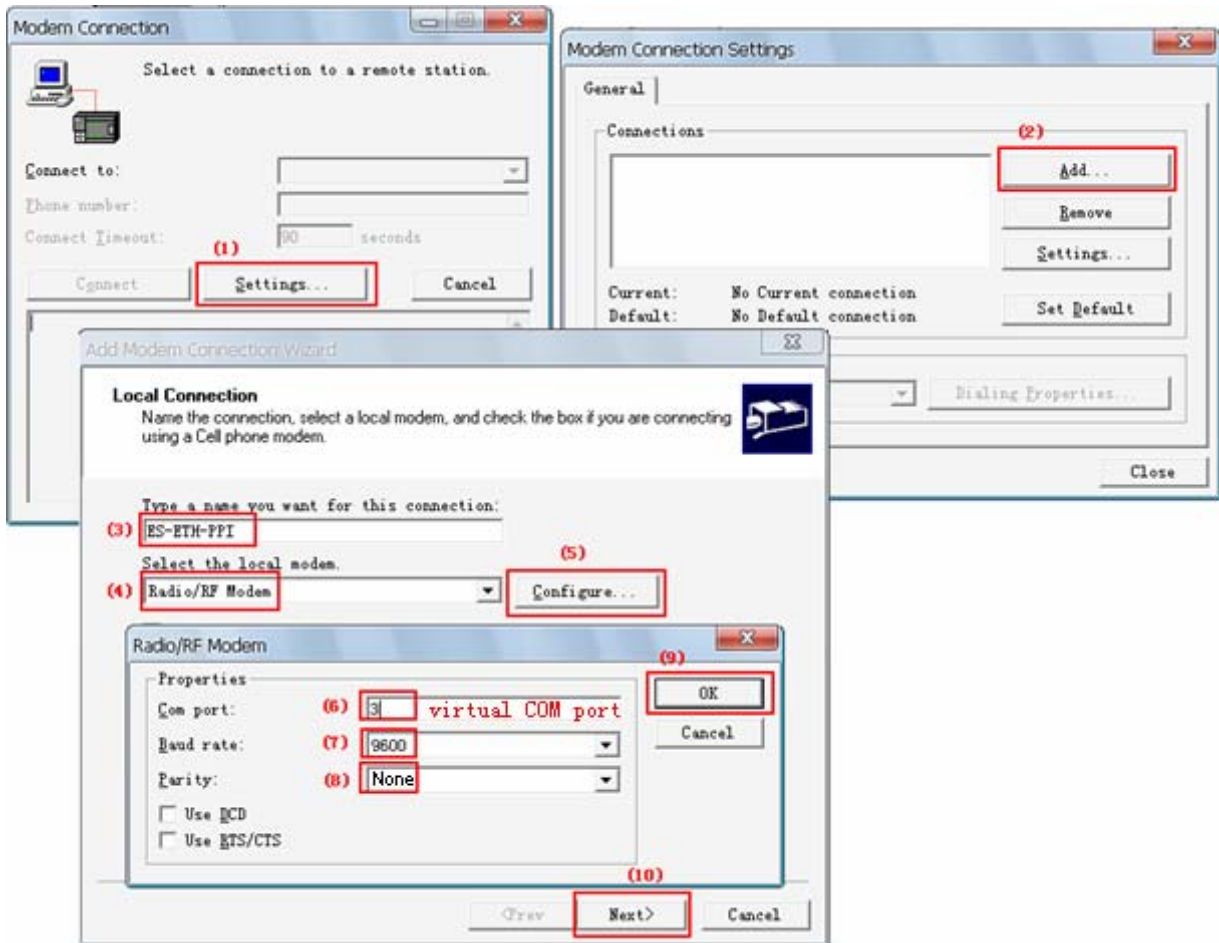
Modem Connection

Select a connection to a remote station.

Connect to:

Phone number:

Connect Timeout: 90 seconds

(1)

Connect

Settings...

Cancel

Modem Connection Settings

General

Connections

(2)

Add...

Remove

Settings...

Current: No Current connection

Default: No Default connection

Set Default

Dialing Properties...

Close

Add Modem Connection Wizard

Local Connection

Name the connection, select a local modem, and check the box if you are connecting using a Cell phone modem.

Type a name you want for this connection:

(3) ES-ETH-PPI

Select the local modem.

(5)

(4) Radio/RF Modem

Configure...

Radio/RF Modem

(9)

Properties

(6) 3 virtual COM port

Com port:

OK

(7) 9600

Baud rate:

Cancel

(8) None

Parity:

Use DCD

Use RTS/CTS

(10)

<Prev

Next>

Cancel